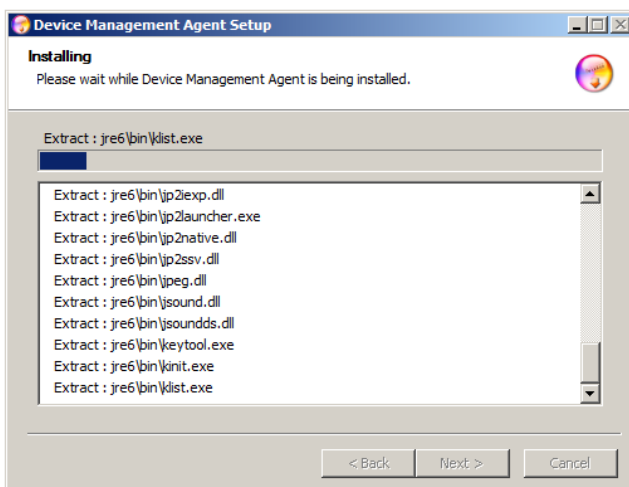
Device Management Agent Setup

Installing

Please wait while Device Management Agent is being installed.

Extract : jre6\bin\klist.exe

Extract : jre6\bin\jp2iexp.dll
Extract : jre6\bin\jp2launcher.exe
Extract : jre6\bin\jp2native.dll
Extract : jre6\bin\jp2ssv.dll
Extract : jre6\bin\jpeg.dll
Extract : jre6\bin\jsound.dll
Extract : jre6\bin\jsoundds.dll
Extract : jre6\bin\keytool.exe
Extract : jre6\bin\kinit.exe
Extract : jre6\bin\klist.exe

< Back
Next >
Cancel